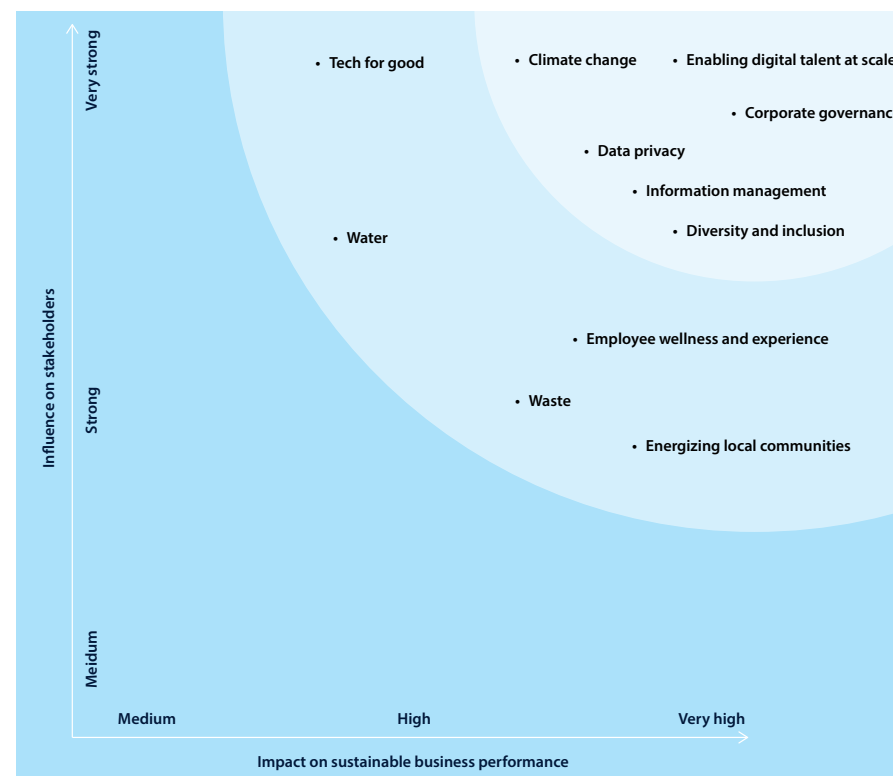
Very strong

• Tech for good

• Climate change

• Enabling digital talent at scale

• Corporate governanc

• Data privacy

• Information management

• Diversity and inclusion

• Water

Influence on stakeholders

• Employee wellness and experience

Strong

• Waste

• Energizing local communities

Meidum

Medium

High

Very high

Impact on sustainable business performance